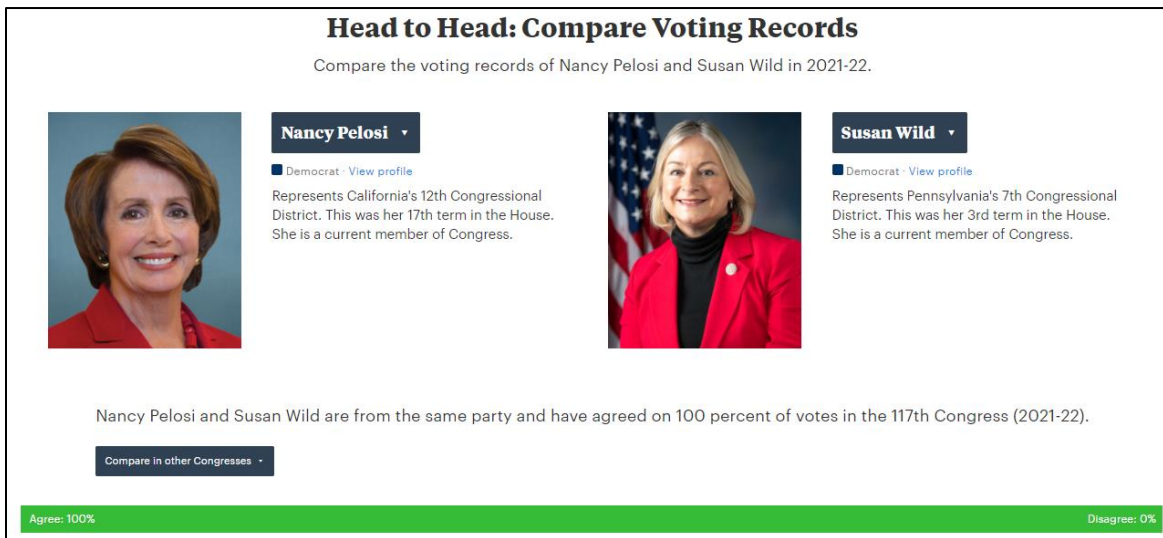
Head to Head: Compare Voting Records

Compare the voting records of Nancy Pelosi and Susan Wild in 2021-22.

Nancy Pelosi ▾

Democrat · View profile

Represents California's 12th Congressional District. This was her 17th term in the House. She is a current member of Congress.

Susan Wild ▾

Democrat · View profile

Represents Pennsylvania's 7th Congressional District. This was her 3rd term in the House. She is a current member of Congress.

Nancy Pelosi and Susan Wild are from the same party and have agreed on 100 percent of votes in the 117th Congress (2021-22).

Compare in other Congresses ▾

Agree: 100%

Disagree: 0%